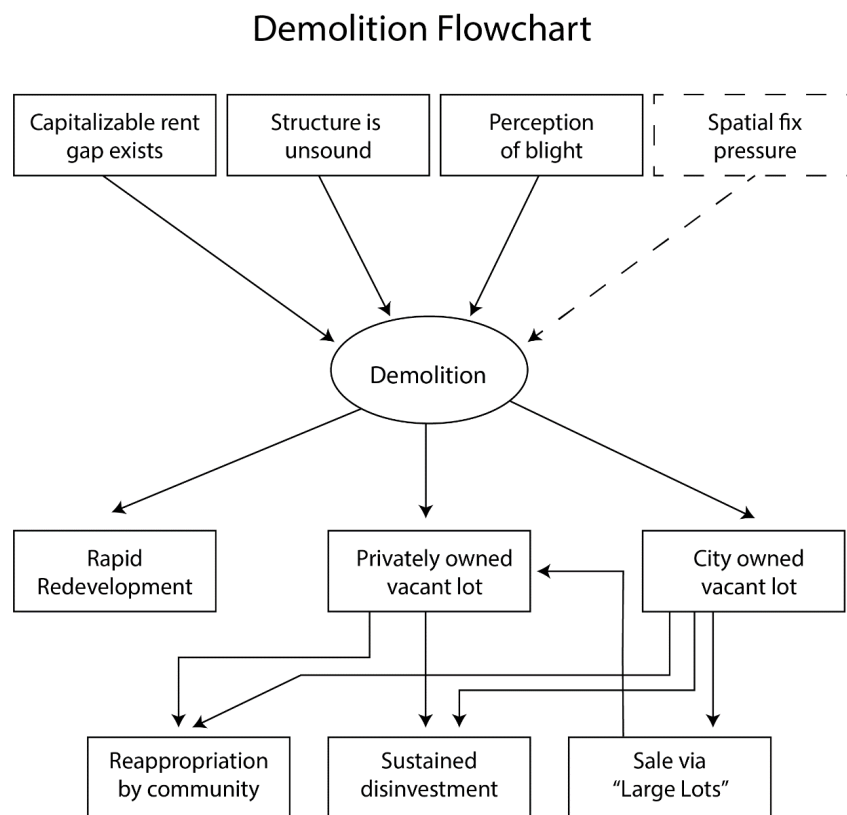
Demolition Flowchart

Capitalizable rent gap exists

Structure is unsound

Perception of blight

Spatial fix pressure

Demolition

Rapid Redevelopment

Privately owned vacant lot

City owned vacant lot

Reappropriation by community

Sustained disinvestment

Sale via "Large Lots"